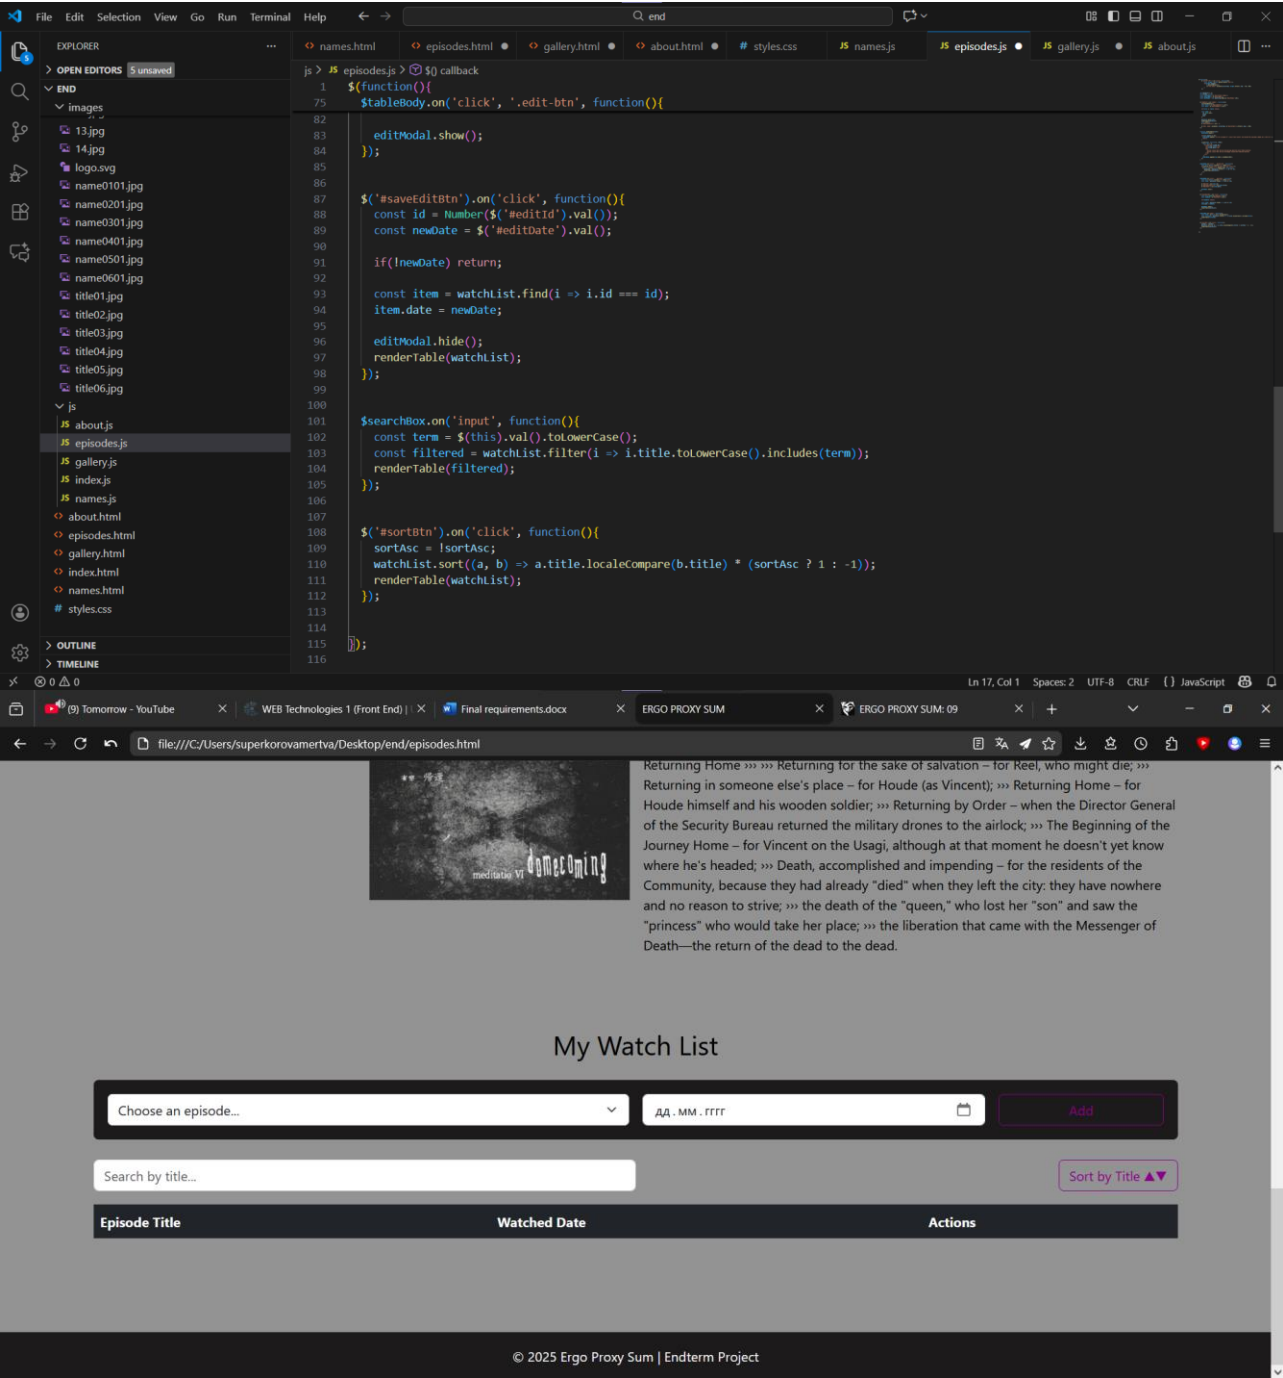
File Edit Selection View Go Run Terminal Help

end

EXPLORER
OPEN EDITORS 5 unsaved
END
images
13.jpg
14.jpg
logo.svg
name0101.jpg
name0201.jpg
name0301.jpg
name0401.jpg
name0501.jpg
name0601.jpg
title01.jpg
title02.jpg
title03.jpg
title04.jpg
title05.jpg
title06.jpg
js
about.js
episodes.js
gallery.js
index.js
names.js
about.html
episodes.html
gallery.html
index.html
names.html
styles.css
OUTLINE
TIMELINE

names.html | episodes.html | gallery.html | about.html | styles.css | names.js | episodes.js | gallery.js | about.js

js > episodes.js > $() callback

```
1   $(function(){
75    $tableBody.on('click', '.edit-btn', function(){
82
83      editModal.show();
84    });
85
86
87    $('#saveEditBtn').on('click', function(){
88      const id = Number($('#editId').val());
89      const newDate = $('#editDate').val();
90
91      if(!newDate) return;
92
93      const item = watchList.find(i => i.id === id);
94      item.date = newDate;
95
96      editModal.hide();
97      renderTable(watchList);
98    });
99
100
101   $searchBox.on('input', function(){
102     const term = $(this).val().toLowerCase();
103     const filtered = watchList.filter(i => i.title.toLowerCase().includes(term));
104     renderTable(filtered);
105   });
106
107
108   $('#sortBtn').on('click', function(){
109     sortAsc = !sortAsc;
110     watchList.sort((a, b) => a.title.localeCompare(b.title) * (sortAsc ? 1 : -1));
111     renderTable(watchList);
112   });
113
114
115 });
116
```

0 0 | Ln 17, Col 1 Spaces: 2 UTF-8 CRLF { } JavaScript

(9) Tomorrow - YouTube | WEB Technologies 1 (Front End) | | Final requirements.docx | ERGO PROXY SUM | ERGO PROXY SUM: 09

file:///C:/Users/superkorovamertva/Desktop/end/episodes.html

meditatio VI domecoming

Returning Home ››› ››› Returning for the sake of salvation – for Reel, who might die; ››› Returning in someone else's place – for Houde (as Vincent); ››› Returning Home – for Houde himself and his wooden soldier; ››› Returning by Order – when the Director General of the Security Bureau returned the military drones to the airlock; ››› The Beginning of the Journey Home – for Vincent on the Usagi, although at that moment he doesn't yet know where he's headed; ››› Death, accomplished and impending – for the residents of the Community, because they had already "died" when they left the city: they have nowhere and no reason to strive; ››› the death of the "queen," who lost her "son" and saw the "princess" who would take her place; ››› the liberation that came with the Messenger of Death—the return of the dead to the dead.

My Watch List

Choose an episode... | дд . мм . гггг | Add

Search by title... | Sort by Title ▲▼

| Episode Title | Watched Date | Actions |
|---|---|---|

© 2025 Ergo Proxy Sum | Endterm Project